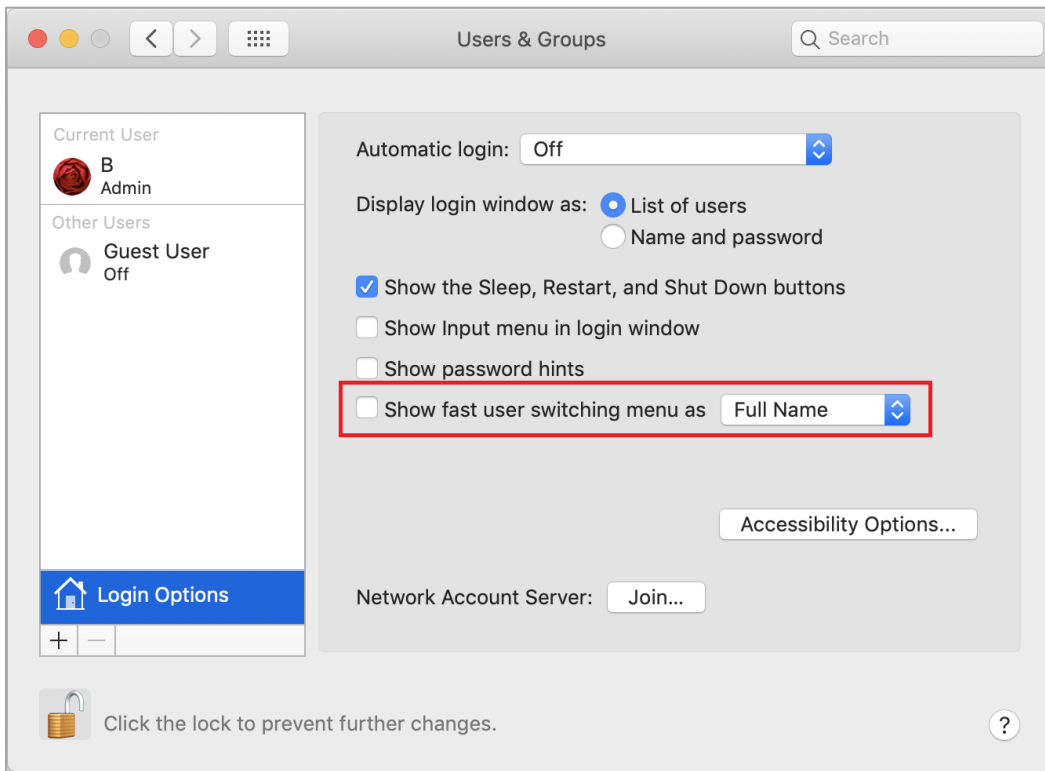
Users & Groups

Search

Current User
B
Admin
Other Users
Guest User
Off

Login Options

+ −

Automatic login: Off

Display login window as: List of users
Name and password

Show the Sleep, Restart, and Shut Down buttons
Show Input menu in login window
Show password hints
Show fast user switching menu as Full Name

Accessibility Options...

Network Account Server: Join...

Click the lock to prevent further changes.

?